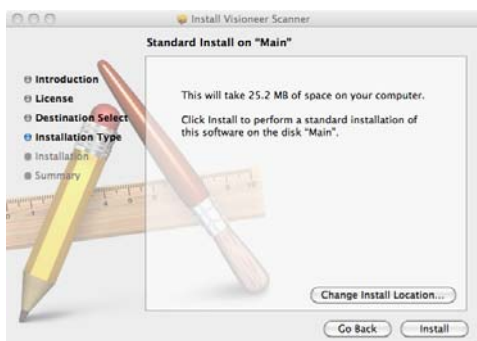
Install Visioneer Scanner

Standard Install on "Main"

Introduction
License
Destination Select
Installation Type
Installation
Summary

This will take 25.2 MB of space on your computer.

Click Install to perform a standard installation of this software on the disk "Main".

Change Install Location...

Go Back
Install